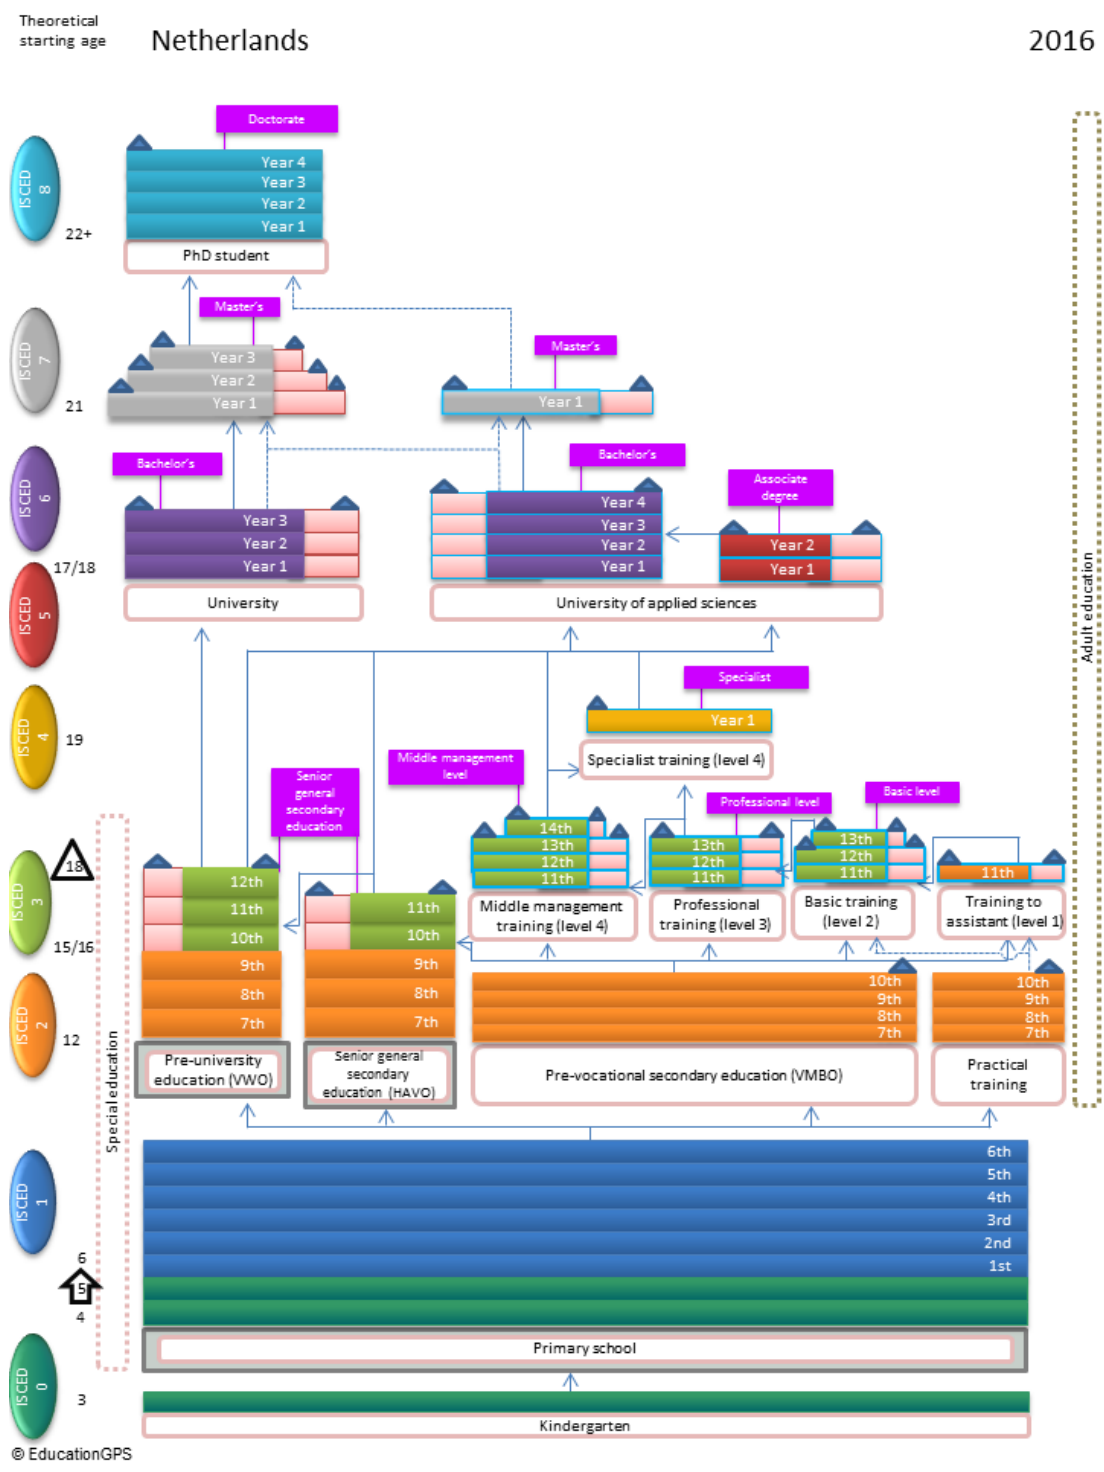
Theoretical starting age

Netherlands

2016

ISCED 8

22+

Doctorate

Year 4
Year 3
Year 2
Year 1

PhD student

ISCED 7

21

Master's

Year 3
Year 2
Year 1

Master's

Year 1

ISCED 6

Bachelor's

Year 3
Year 2
Year 1

University

Bachelor's

Year 4
Year 3
Year 2
Year 1

Associate degree

Year 2
Year 1

University of applied sciences

17/18

ISCED 5

ISCED 4

19

Specialist

Year 1

Specialist training (level 4)

Middle management level

Senior general secondary education

Professional level

Basic level

18

ISCED 3

15/16

14th
13th
12th
11th

Middle management training (level 4)

13th
12th
11th

Professional training (level 3)

13th
12th
11th

Basic training (level 2)

11th

Training to assistant (level 1)

12th
11th
10th
9th
8th
7th

11th
10th
9th
8th
7th

10th
9th
8th
7th

10th
9th
8th
7th

ISCED 2

12

Pre-university education (VWO)

Senior general secondary education (HAVO)

Pre-vocational secondary education (VMBO)

Practical training

Special education

Adult education

ISCED 1

6th
5th
4th
3rd
2nd
1st

6

5

4

Primary school

ISCED 0

3

Kindergarten

© EducationGPS